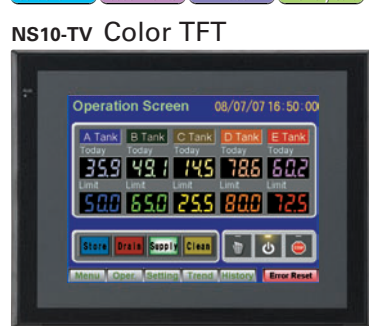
NS10-TV Color TFT

Operation Screen 08/07/07 16:50:00

A Tank B Tank C Tank D Tank E Tank
Today Today Today Today Today
35.9 49.1 14.5 78.6 60.2
Limit Limit Limit Limit Limit
50.0 65.0 25.5 80.0 72.5

Store Drain Supply Clean

Menu Oper. Setting Trend History Error Reset